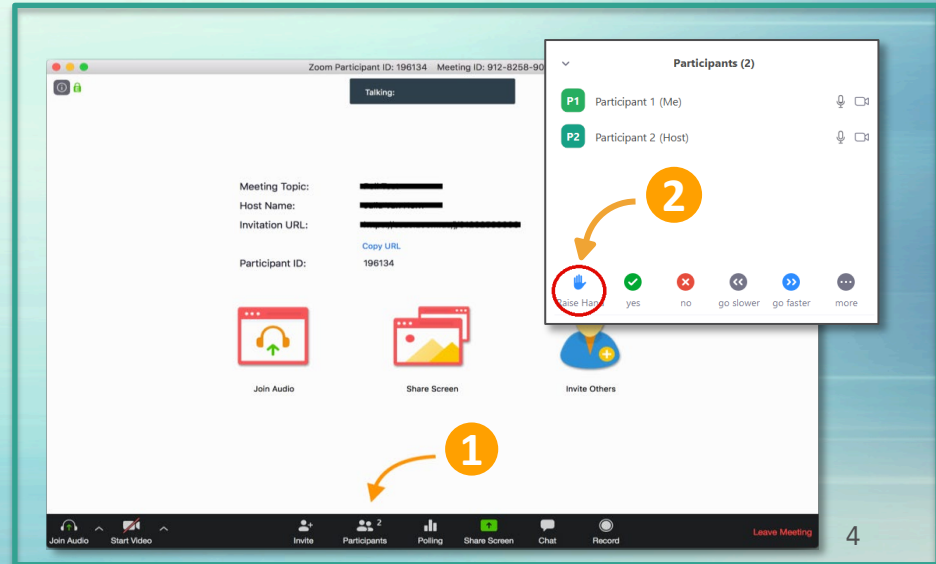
Zoom Participant ID: 196134 Meeting ID: 912-8258-90

Talking:

Meeting Topic: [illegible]
Host Name: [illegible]
Invitation URL: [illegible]
Copy URL
Participant ID: 196134

Join Audio
Share Screen
Invite Others

Participants (2)
P1 Participant 1 (Me)
P2 Participant 2 (Host)

2

Raise Hand yes no go slower go faster more

1

Join Audio Start Video Invite Participants 2 Polling Share Screen Chat Record Leave Meeting

4